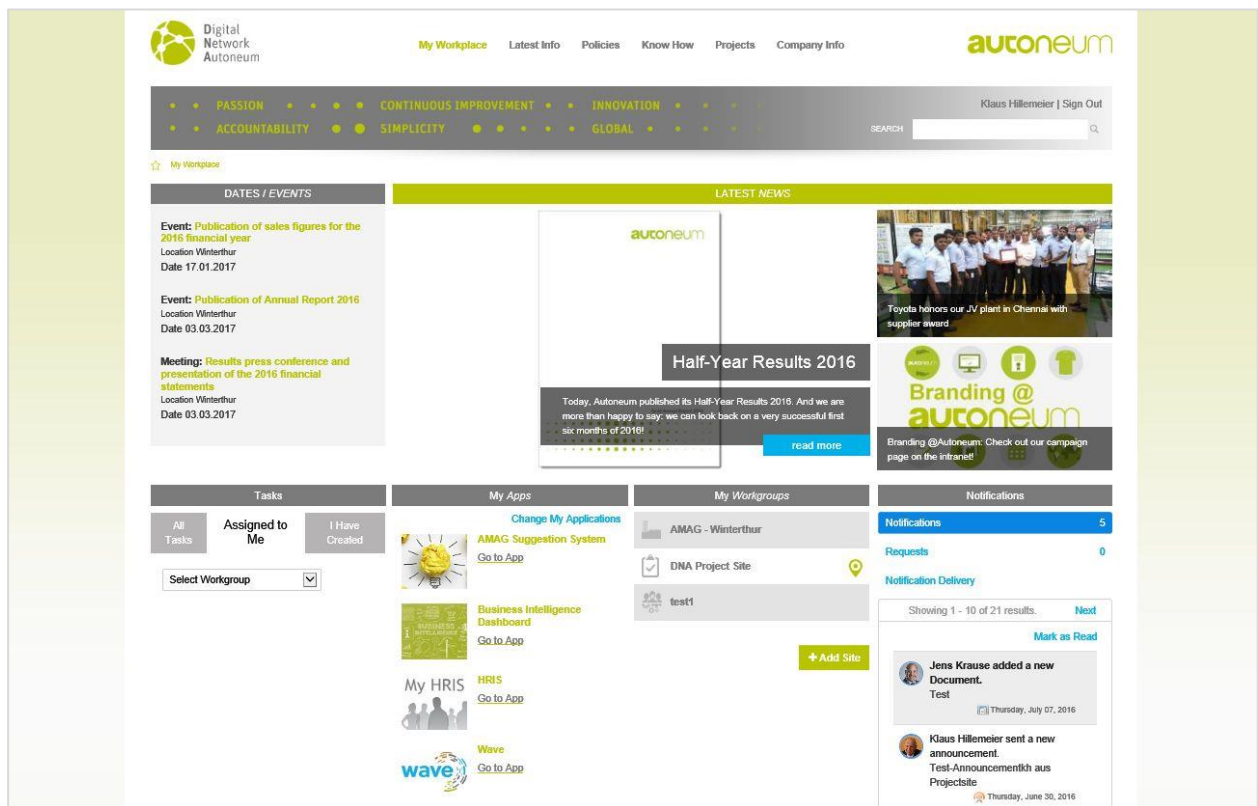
Digital Network Autoneum

My Workplace Latest Info Policies Know How Projects Company Info

autoneum

PASSION CONTINUOUS IMPROVEMENT INNOVATION
ACCOUNTABILITY SIMPLICITY GLOBAL

Klaus Hillemeier | Sign Out

SEARCH

My Workplace

DATES / EVENTS

Event: Publication of sales figures for the 2016 financial year
Location Winterthur
Date 17.01.2017

Event: Publication of Annual Report 2016
Location Winterthur
Date 03.03.2017

Meeting: Results press conference and presentation of the 2016 financial statements
Location Winterthur
Date 03.03.2017

LATEST NEWS

autoneum

Half-Year Results 2016

Today, Autoneum published its Half-Year Results 2016. And we are more than happy to say: we can look back on a very successful first six months of 2016!

read more

Toyota honors our JV plant in Chennai with supplier award

Branding @ autoneum

Branding @Autoneum: Check out our campaign page on the intranet!

Tasks

All Tasks | Assigned to Me | I Have Created

Select Workgroup

My Apps

Change My Applications

AMAG Suggestion System
Go to App

Business Intelligence Dashboard
Go to App

My HRIS
HRIS
Go to App

wave
Wave
Go to App

My Workgroups

AMAG - Winterthur

DNA Project Site

test1

+ Add Site

Notifications

Notifications 5

Requests 0

Notification Delivery

Showing 1 - 10 of 21 results. Next

Mark as Read

Jens Krause added a new Document.
Test
Thursday, July 07, 2016

Klaus Hillemeier sent a new announcement.
Test-Announcementkh aus Projectsite
Thursday, June 30, 2016